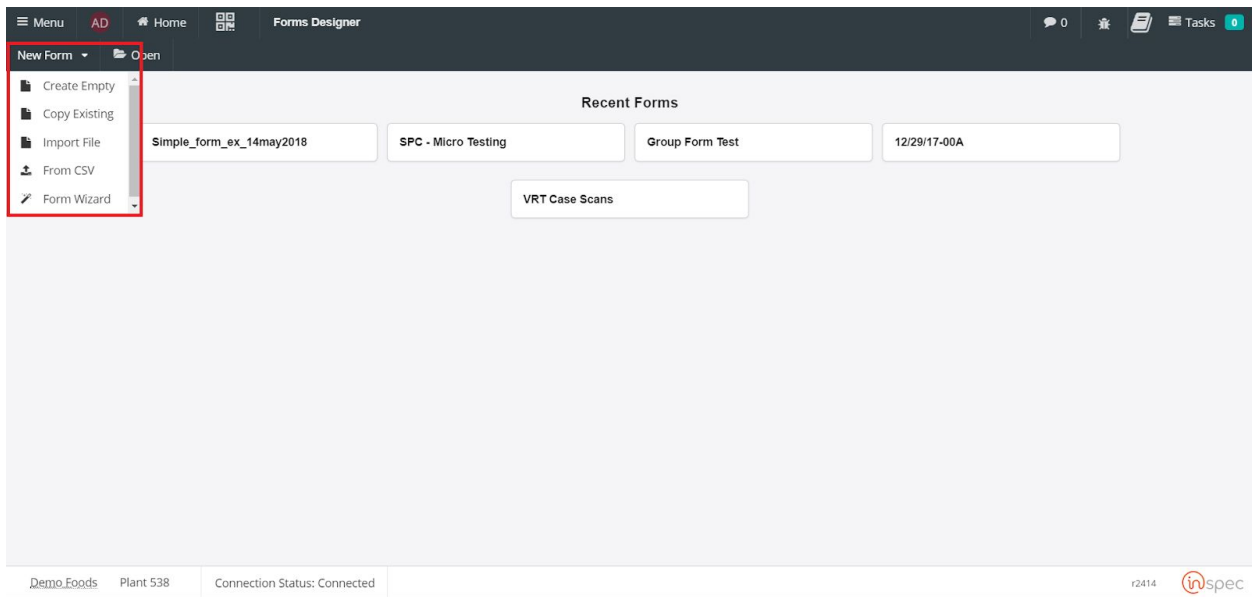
≡ Menu AD Home Forms Designer 0 Tasks 0

New Form Open

Create Empty
Copy Existing
Import File
From CSV
Form Wizard

Recent Forms

Simple_form_ex_14may2018
SPC - Micro Testing
Group Form Test
12/29/17-00A
VRT Case Scans

Demo Foods Plant 538 Connection Status: Connected r2414 inspec